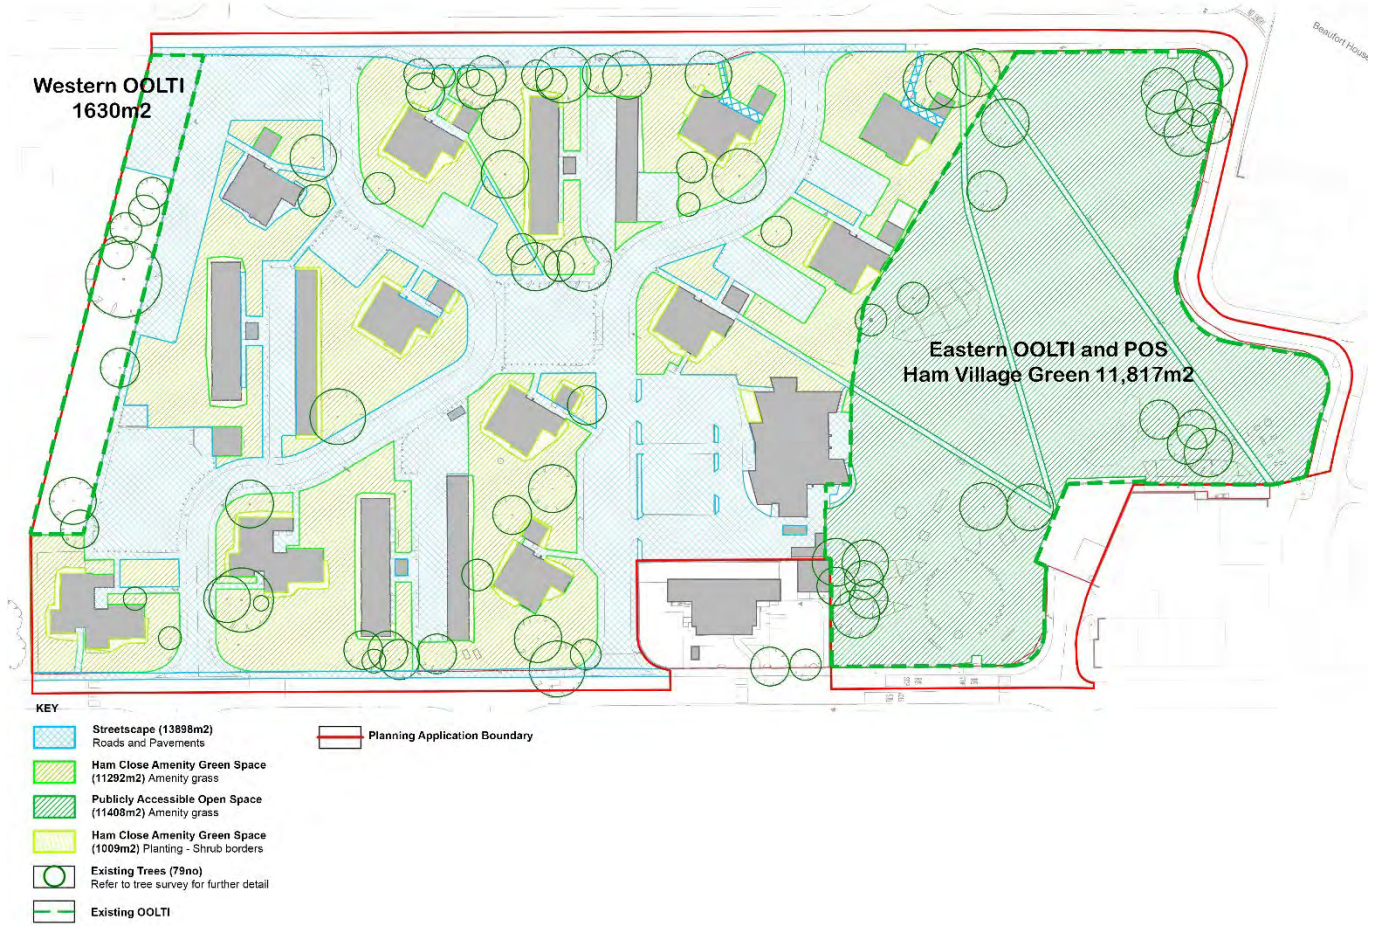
Western OOLTI
1630m2

Beaufort House

Eastern OOLTI and POS
Ham Village Green 11,817m2

KEY

Streetscape (13898m2)
Roads and Pavements

Ham Close Amenity Green Space
(11292m2) Amenity grass

Publicly Accessible Open Space
(11408m2) Amenity grass

Ham Close Amenity Green Space
(1009m2) Planting - Shrub borders

Existing Trees (79no)
Refer to tree survey for further detail

Existing OOLTI

Planning Application Boundary